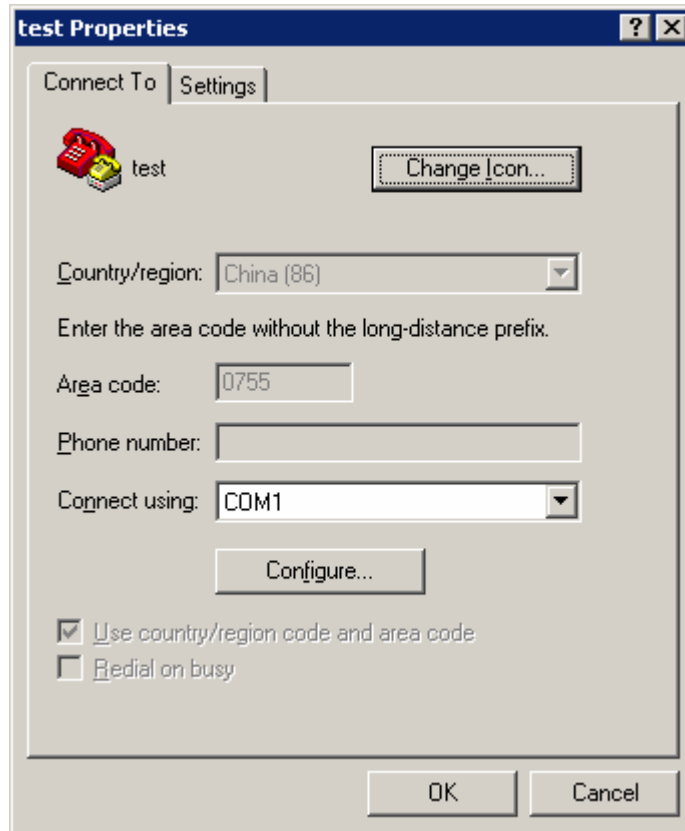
test Properties

? X

Connect To | Settings

test

Change Icon...

Country/region: China (86)

Enter the area code without the long-distance prefix.

Area code: 0755

Phone number:

Connect using: COM1

Configure...

Use country/region code and area code

Redial on busy

OK

Cancel